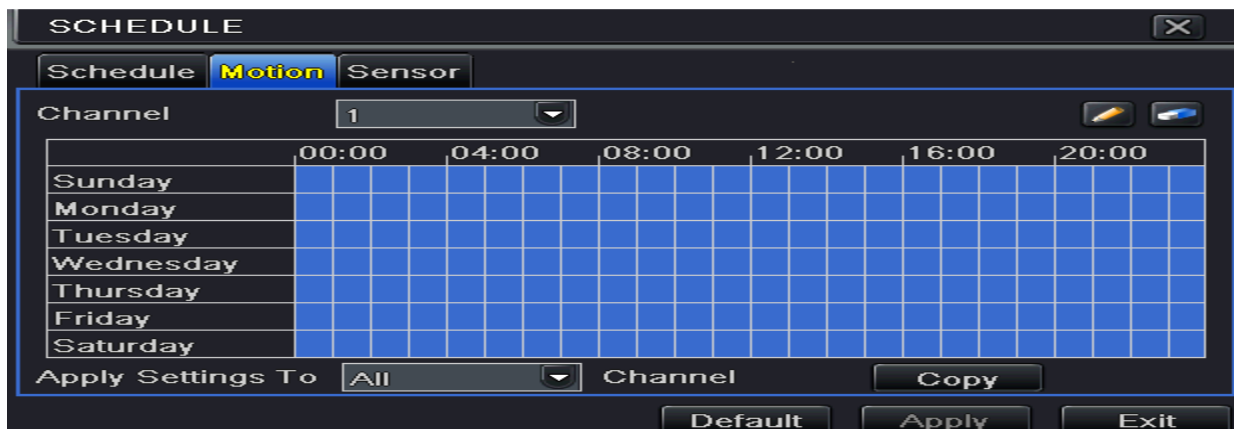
SCHEDULE

Schedule Motion Sensor

Channel 1

| | 00:00 | 04:00 | 08:00 | 12:00 | 16:00 | 20:00 |
|---|---|---|---|---|---|---|
| Sunday | | | | | | |
| Monday | | | | | | |
| Tuesday | | | | | | |
| Wednesday | | | | | | |
| Thursday | | | | | | |
| Friday | | | | | | |
| Saturday | | | | | | |

Apply Settings To All Channel Copy

Default Apply Exit